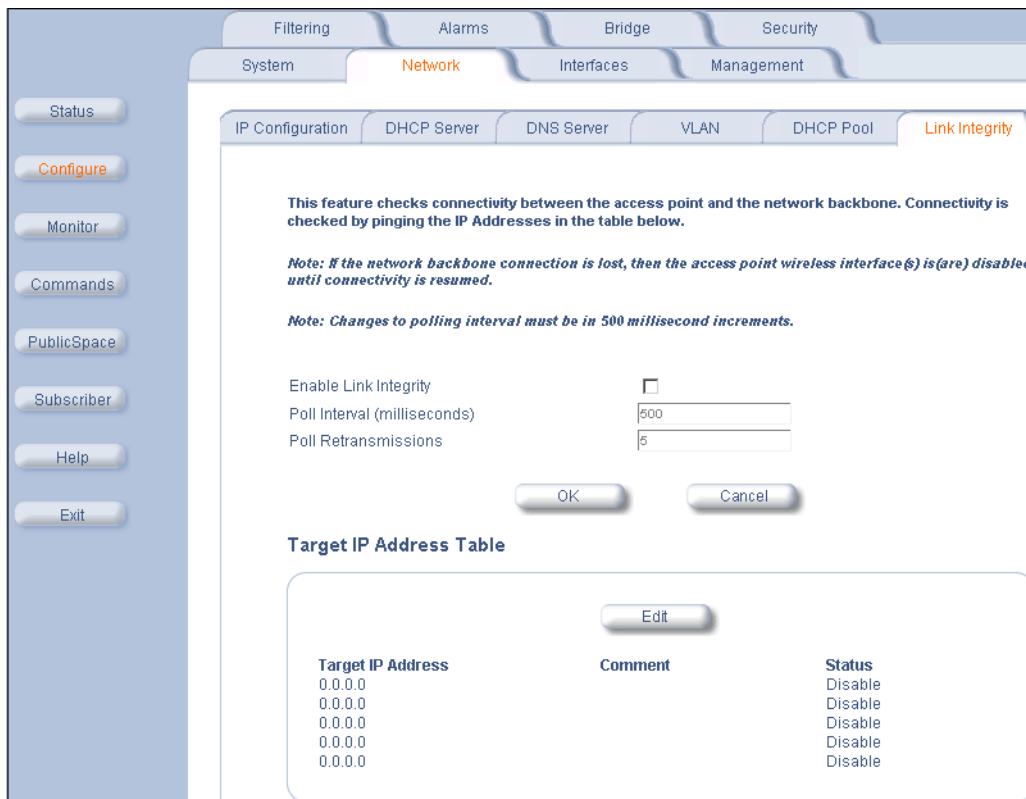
Filtering Alarms Bridge Security

System Network Interfaces Management

Status

Configure

Monitor

Commands

PublicSpace

Subscriber

Help

Exit

IP Configuration DHCP Server DNS Server VLAN DHCP Pool Link Integrity

This feature checks connectivity between the access point and the network backbone. Connectivity is checked by pinging the IP Addresses in the table below.

Note: If the network backbone connection is lost, then the access point wireless interface(s) is(are) disable until connectivity is resumed.

Note: Changes to polling interval must be in 500 millisecond increments.

Enable Link Integrity

Poll Interval (milliseconds) 500

Poll Retransmissions 5

OK Cancel

Target IP Address Table

Edit

| Target IP Address | Comment | Status |
|---|---|---|
| 0.0.0.0 | | Disable |
| 0.0.0.0 | | Disable |
| 0.0.0.0 | | Disable |
| 0.0.0.0 | | Disable |
| 0.0.0.0 | | Disable |